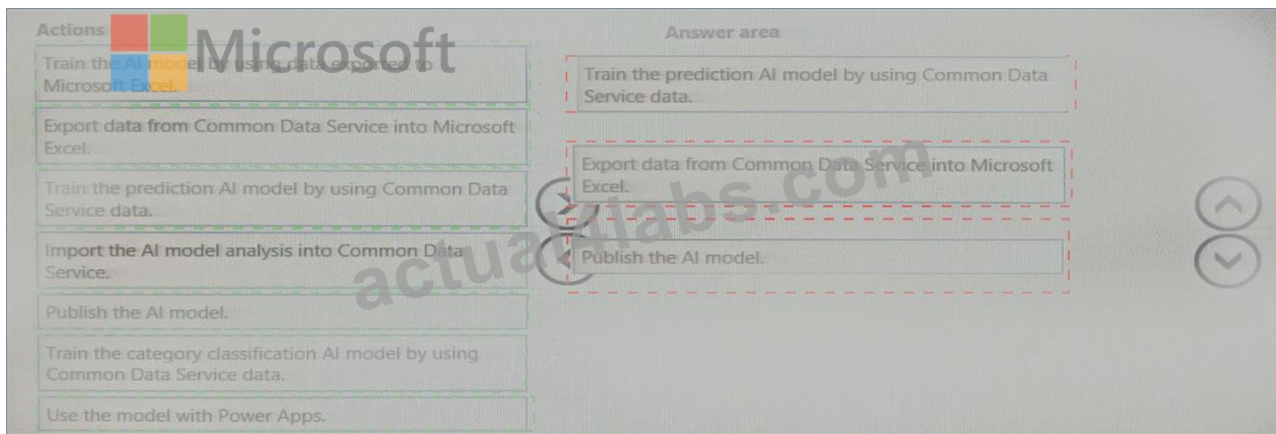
Actions

Microsoft

Train the AI model by using data exported to Microsoft Excel.

Export data from Common Data Service into Microsoft Excel.

Train the prediction AI model by using Common Data Service data.

Import the AI model analysis into Common Data Service.

Publish the AI model.

Train the category classification AI model by using Common Data Service data.

Use the model with Power Apps.

Answer area

Train the prediction AI model by using Common Data Service data.

Export data from Common Data Service into Microsoft Excel.

Publish the AI model.

actual4labs.com